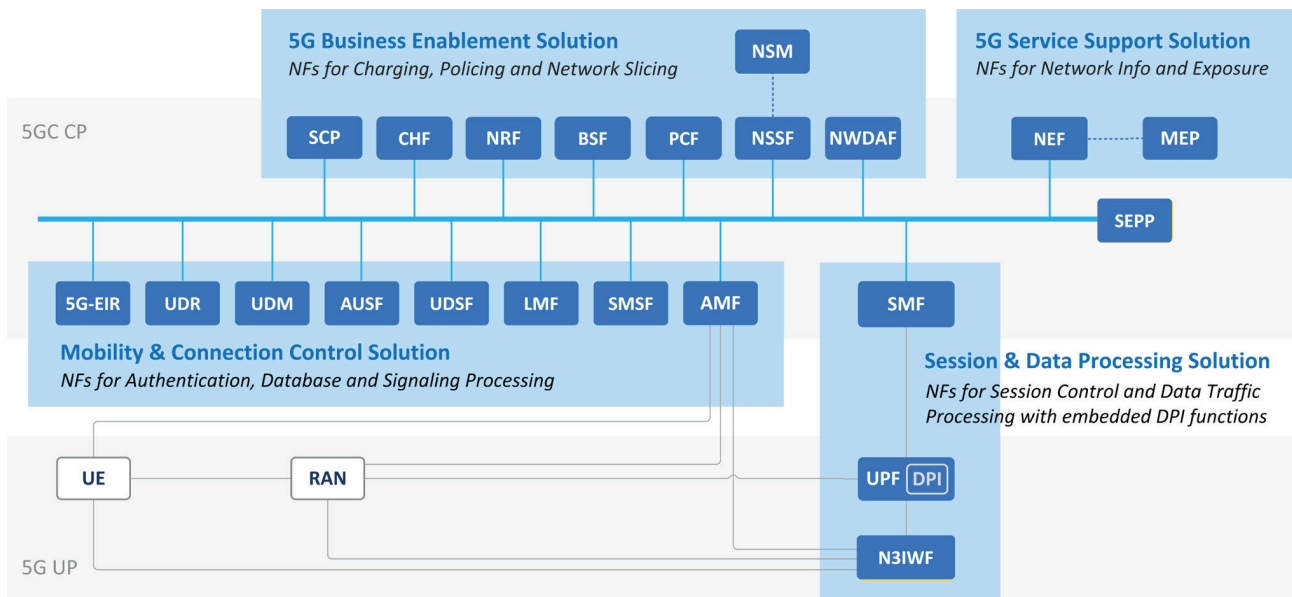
5G Business Enablement Solution
NFs for Charging, Policing and Network Slicing

NSM

5G Service Support Solution
NFs for Network Info and Exposure

5GC CP

SCP CHF NRF BSF PCF NSSF NWDAF

NEF MEP

SEPP

5G-EIR UDR UDM AUSF UDSF LMF SMSF AMF

SMF

Mobility & Connection Control Solution
NFs for Authentication, Database and Signaling Processing

Session & Data Processing Solution
NFs for Session Control and Data Traffic Processing with embedded DPI functions

UE RAN

UPF DPI

N3IWF

5G UP